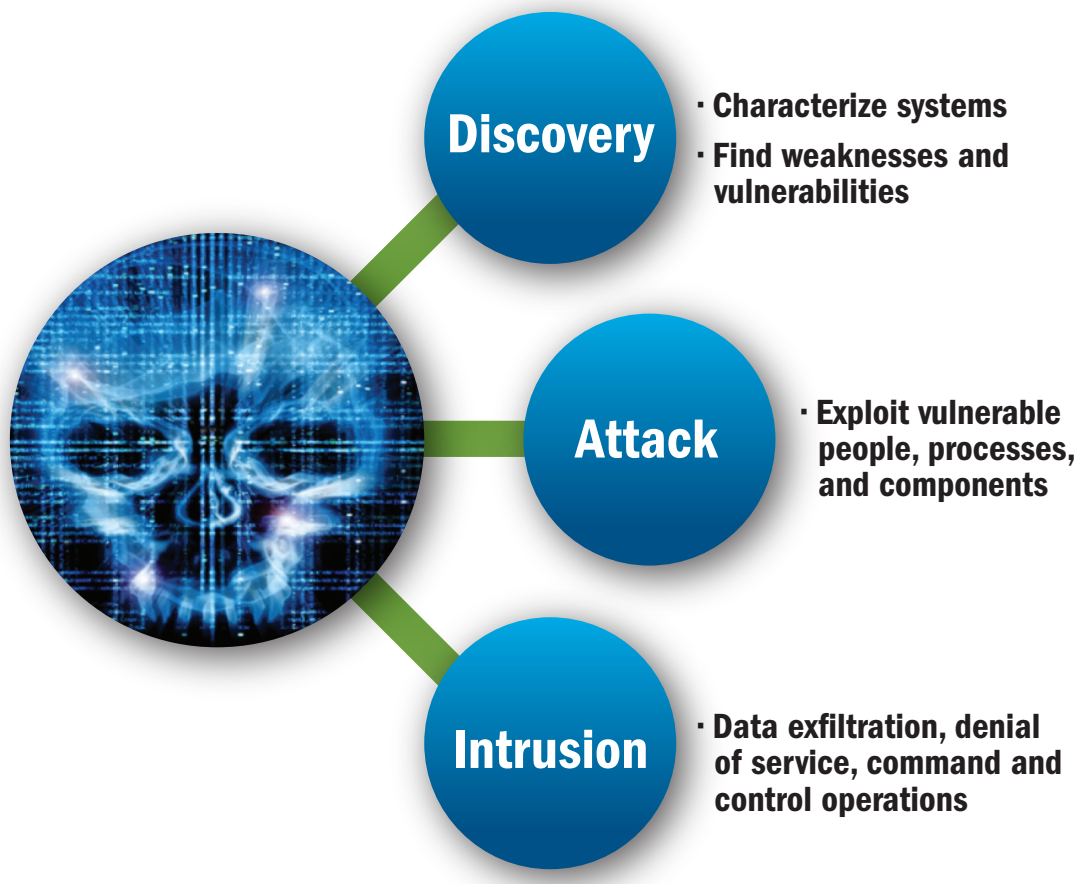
Discovery

· Characterize systems
· Find weaknesses and vulnerabilities

Attack

· Exploit vulnerable people, processes, and components

Intrusion

· Data exfiltration, denial of service, command and control operations